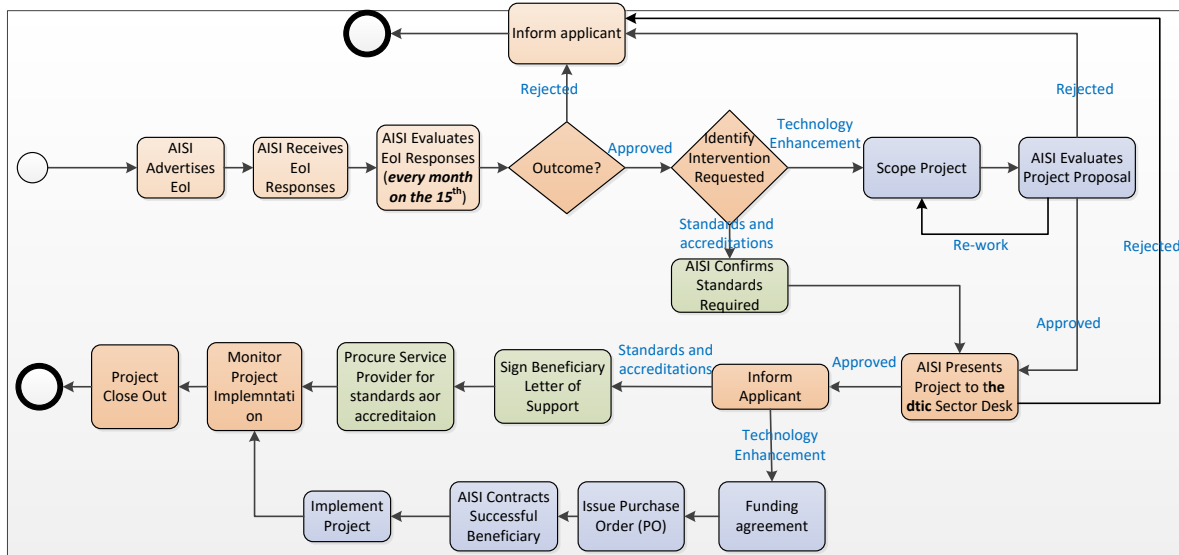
Inform applicant

Rejected

Rejected

AISI Advertises EoI

AISI Receives EoI Responses

AISI Evaluates EoI Responses (**every month on the 15$^{th}$**)

Outcome?

Approved

Identify Intervention Requested

Technology Enhancement

Scope Project

AISI Evaluates Project Proposal

Re-work

Rejected

Standards and accreditations

AISI Confirms Standards Required

Approved

Project Close Out

Monitor Project Implemntation

Procure Service Provider for standards aor accreditaion

Sign Beneficiary Letter of Support

Standards and accreditations

Inform Applicant

Approved

AISI Presents Project to t**he dtic** Sector Desk

Technology Enhancement

Implement Project

AISI Contracts Successful Beneficiary

Issue Purchase Order (PO)

Funding agreement